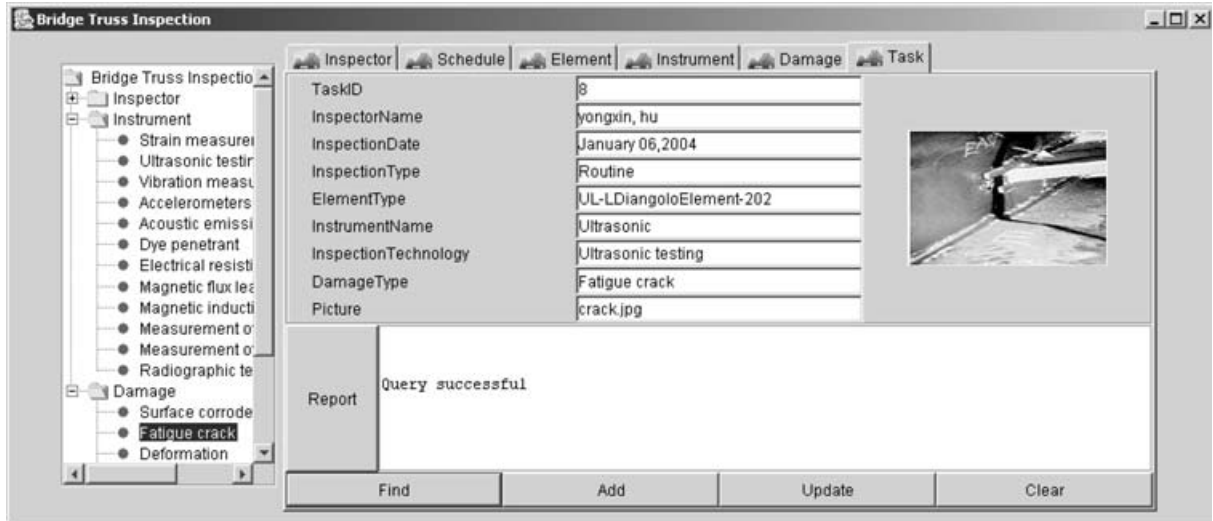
Bridge Truss Inspection

Bridge Truss Inspectio
Inspector
Instrument
Strain measurei
Ultrasonic testir
Vibration measu
Accelerometers
Acoustic emissi
Dye penetrant
Electrical resisti
Magnetic flux lea
Magnetic inducti
Measurement o
Measurement o
Radiographic te
Damage
Surface corrode
Fatigue crack
Deformation

Inspector | Schedule | Element | Instrument | Damage | Task

| | |
|---|---|
| TaskID | 8 |
| InspectorName | yongxin, hu |
| InspectionDate | January 06,2004 |
| InspectionType | Routine |
| ElementType | UL-LDiangoloElement-202 |
| InstrumentName | Ultrasonic |
| InspectionTechnology | Ultrasonic testing |
| DamageType | Fatigue crack |
| Picture | crack.jpg |

Report
Query successful

Find | Add | Update | Clear